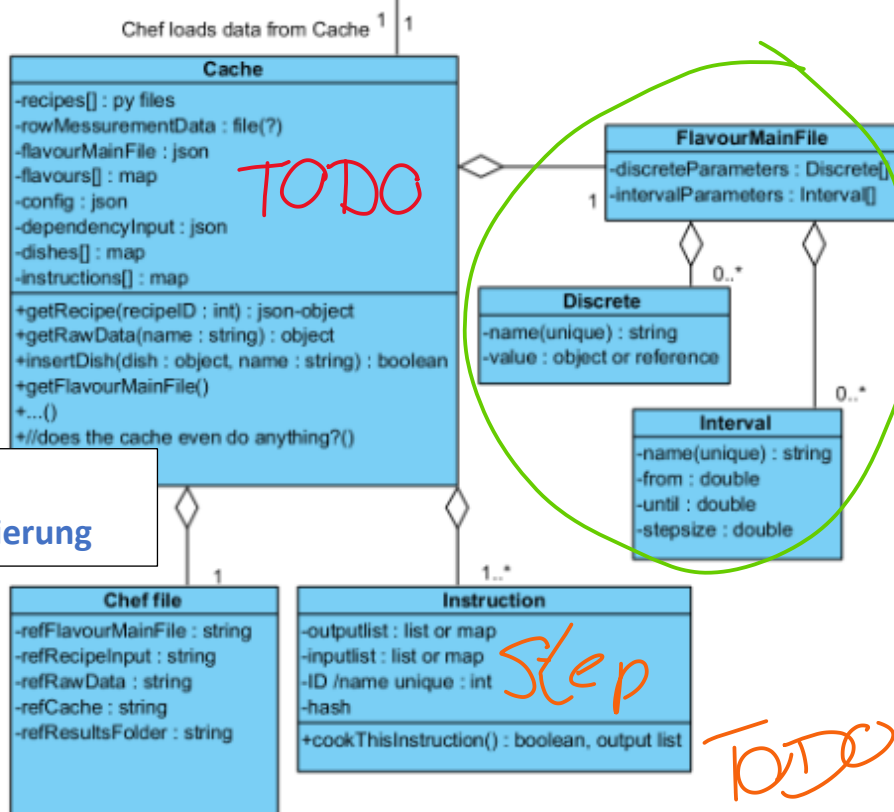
Chef loads data from Cache $^1$ 1

Cache
-recipes[] : py files
-rowMessurementData : file(?)
-flavourMainFile : json
-flavours[] : map
-config : json
-dependencyInput : json
-dishes[] : map
-instructions[] : map
+getRecipe(recipeID : int) : json-object
+getRawData(name : string) : object
+insertDish(dish : object, name : string) : boolean
+getFlavourMainFile()
+...()
+//does the cache even do anything?()

TODO

erung

FlavourMainFile
-discreteParameters : Discrete[]
-intervalParameters : Interval[]

1

0..*

Discrete
-name(unique) : string
-value : object or reference

0..*

Interval
-name(unique) : string
-from : double
-until : double
-stepsize : double

1

1..*

Chef file
-refFlavourMainFile : string
-refRecipeInput : string
-refRawData : string
-refCache : string
-refResultsFolder : string

Instruction
-outputlist : list or map
-inputlist : list or map
-ID /name unique : int
-hash
+cookThisInstruction() : boolean, output list

Step

TODO